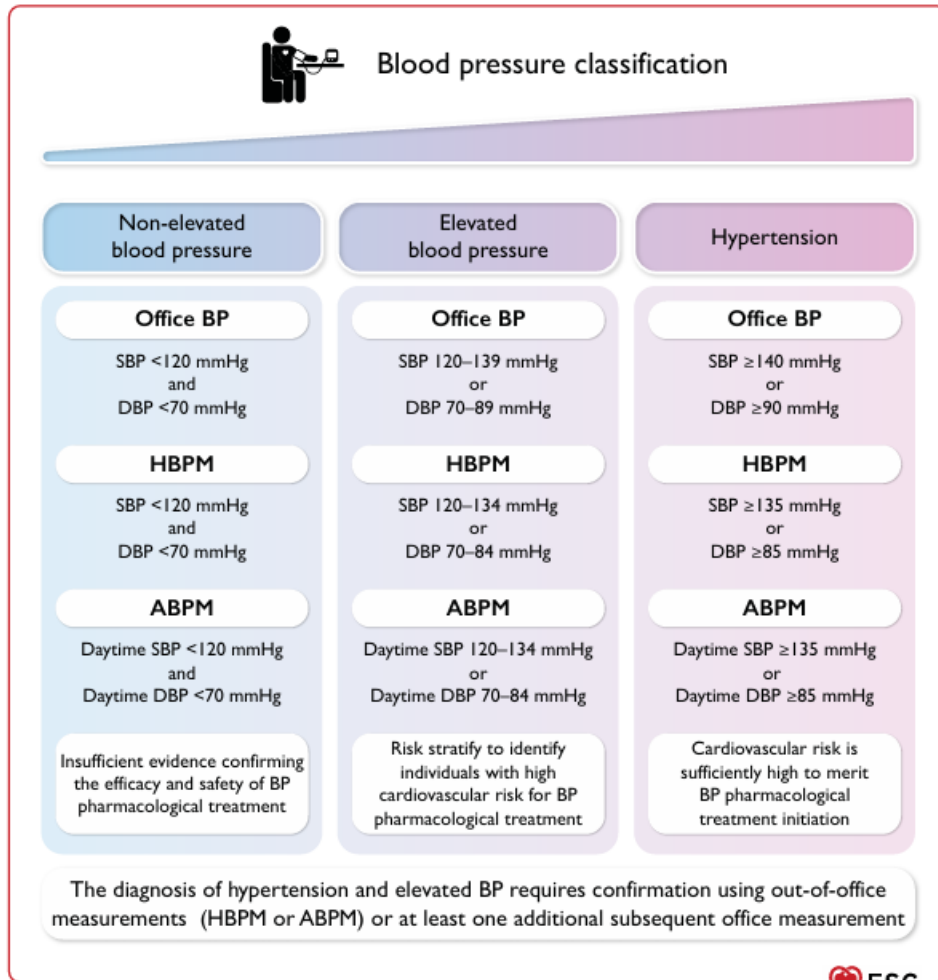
Blood pressure classification

Non-elevated blood pressure

Office BP

SBP <120 mmHg and DBP <70 mmHg

HBPM

SBP <120 mmHg and DBP <70 mmHg

ABPM

Daytime SBP <120 mmHg and Daytime DBP <70 mmHg

Insufficient evidence confirming the efficacy and safety of BP pharmacological treatment

Elevated blood pressure

Office BP

SBP 120–139 mmHg or DBP 70–89 mmHg

HBPM

SBP 120–134 mmHg or DBP 70–84 mmHg

ABPM

Daytime SBP 120–134 mmHg or Daytime DBP 70–84 mmHg

Risk stratify to identify individuals with high cardiovascular risk for BP pharmacological treatment

Hypertension

Office BP

SBP ≥140 mmHg or DBP ≥90 mmHg

HBPM

SBP ≥135 mmHg or DBP ≥85 mmHg

ABPM

Daytime SBP ≥135 mmHg or Daytime DBP ≥85 mmHg

Cardiovascular risk is sufficiently high to merit BP pharmacological treatment initiation

The diagnosis of hypertension and elevated BP requires confirmation using out-of-office measurements (HBPM or ABPM) or at least one additional subsequent office measurement

ESC